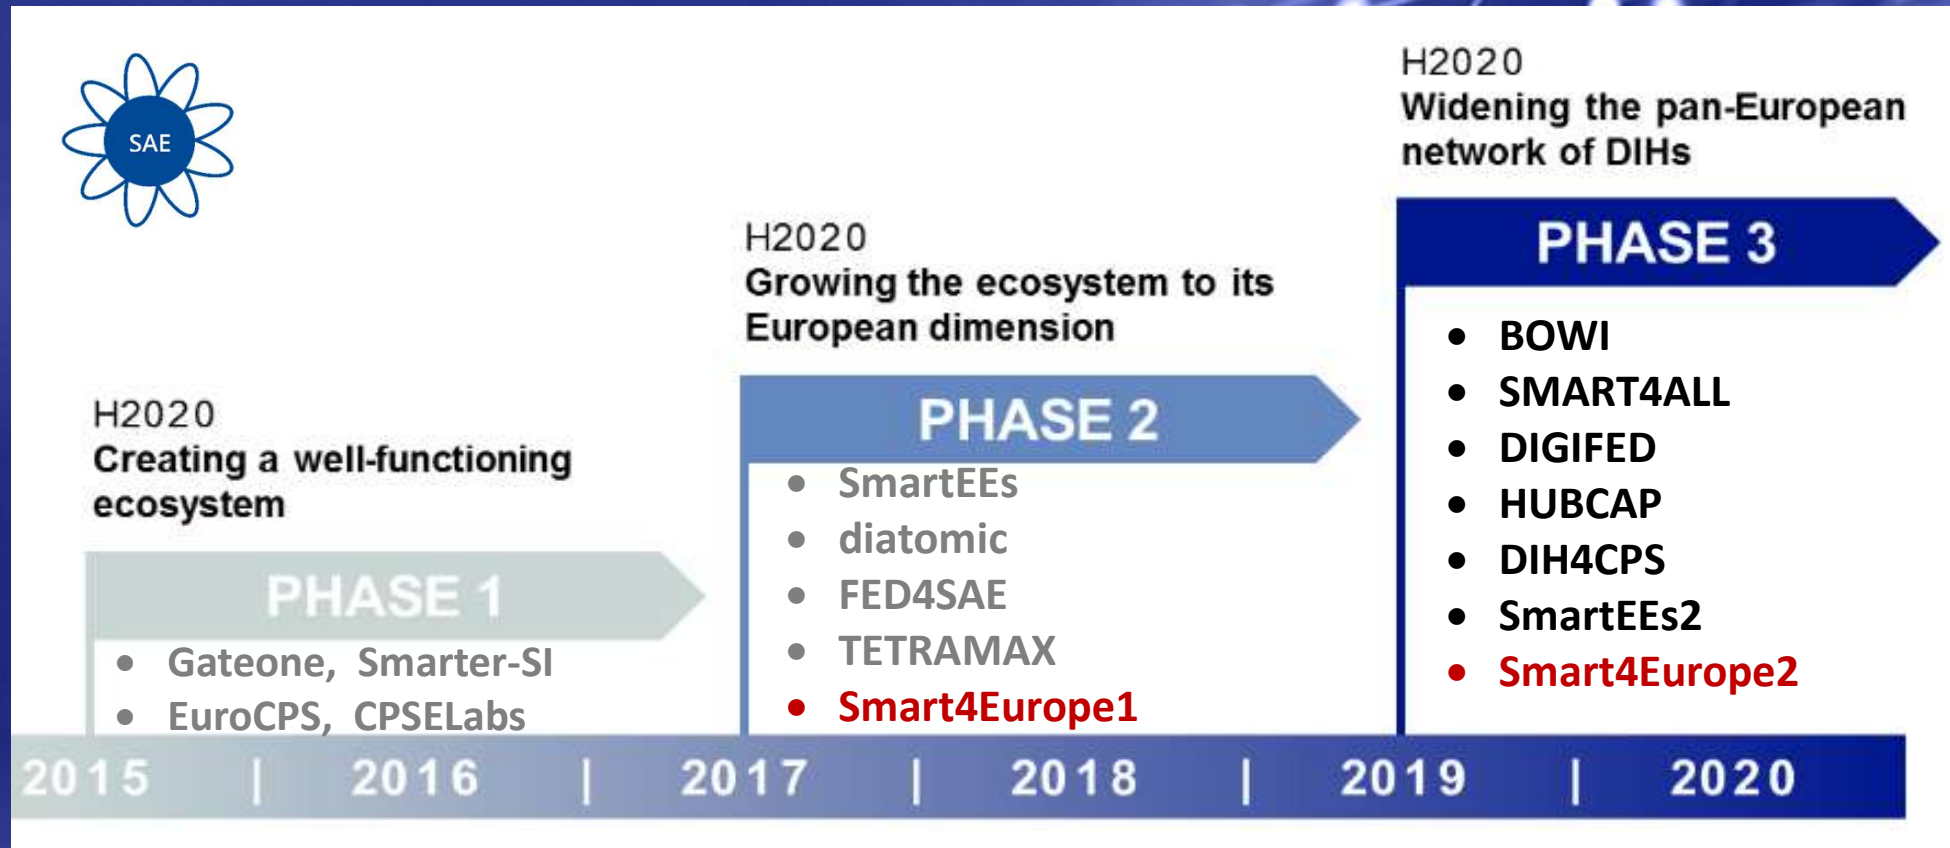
SAE

H2020
Widening the pan-European network of DIHs

PHASE 3

- BOWI
- SMART4ALL
- DIGIFED
- HUBCAP
- DIH4CPS
- SmartEEs2
- Smart4Europe2

H2020
Growing the ecosystem to its European dimension

PHASE 2

- SmartEEs
- diatomic
- FED4SAE
- TETRAMAX
- Smart4Europe1

H2020
Creating a well-functioning ecosystem

PHASE 1

- Gateone, Smarter-SI
- EuroCPS, CPSELabs

2015 | 2016 | 2017 | 2018 | 2019 | 2020